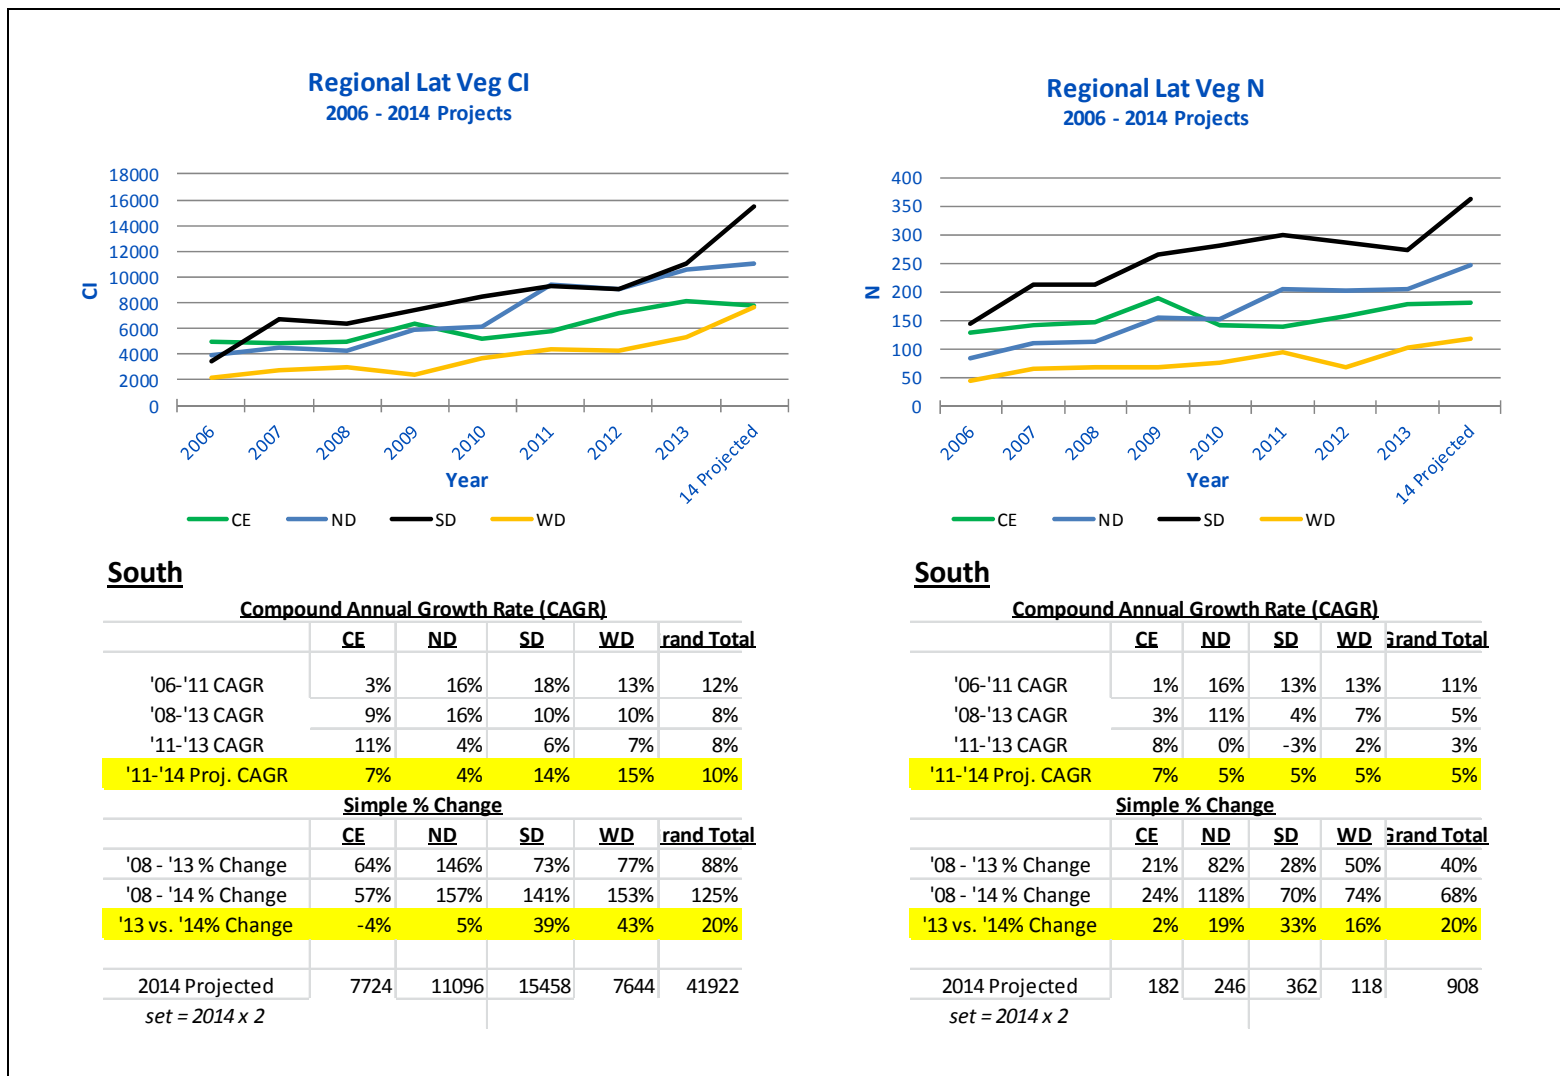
Regional Lat Veg CI
2006 - 2014 Projects

CI

18000
16000
14000
12000
10000
8000
6000
4000
2000
0

2006 2007 2008 2009 2010 2011 2012 2013 14 Projected

Year

CE ND SD WD

Regional Lat Veg N
2006 - 2014 Projects

N

400
350
300
250
200
150
100
50
0

2006 2007 2008 2009 2010 2011 2012 2013 14 Projected

Year

CE ND SD WD

South

Compound Annual Growth Rate (CAGR)

| | CE | ND | SD | WD | rand Total |
|---|---|---|---|---|---|
| '06-'11 CAGR | 3% | 16% | 18% | 13% | 12% |
| '08-'13 CAGR | 9% | 16% | 10% | 10% | 8% |
| '11-'13 CAGR | 11% | 4% | 6% | 7% | 8% |
| '11-'14 Proj. CAGR | 7% | 4% | 14% | 15% | 10% |

Simple % Change

| | CE | ND | SD | WD | rand Total |
|---|---|---|---|---|---|
| '08 - '13 % Change | 64% | 146% | 73% | 77% | 88% |
| '08 - '14 % Change | 57% | 157% | 141% | 153% | 125% |
| '13 vs. '14% Change | -4% | 5% | 39% | 43% | 20% |
| | | | | | |
| 2014 Projected | 7724 | 11096 | 15458 | 7644 | 41922 |
| set = 2014 x 2 | | | | | |

South

Compound Annual Growth Rate (CAGR)

| | CE | ND | SD | WD | Grand Total |
|---|---|---|---|---|---|
| '06-'11 CAGR | 1% | 16% | 13% | 13% | 11% |
| '08-'13 CAGR | 3% | 11% | 4% | 7% | 5% |
| '11-'13 CAGR | 8% | 0% | -3% | 2% | 3% |
| '11-'14 Proj. CAGR | 7% | 5% | 5% | 5% | 5% |

Simple % Change

| | CE | ND | SD | WD | Grand Total |
|---|---|---|---|---|---|
| '08 - '13 % Change | 21% | 82% | 28% | 50% | 40% |
| '08 - '14 % Change | 24% | 118% | 70% | 74% | 68% |
| '13 vs. '14% Change | 2% | 19% | 33% | 16% | 20% |
| | | | | | |
| 2014 Projected | 182 | 246 | 362 | 118 | 908 |
| set = 2014 x 2 | | | | | |